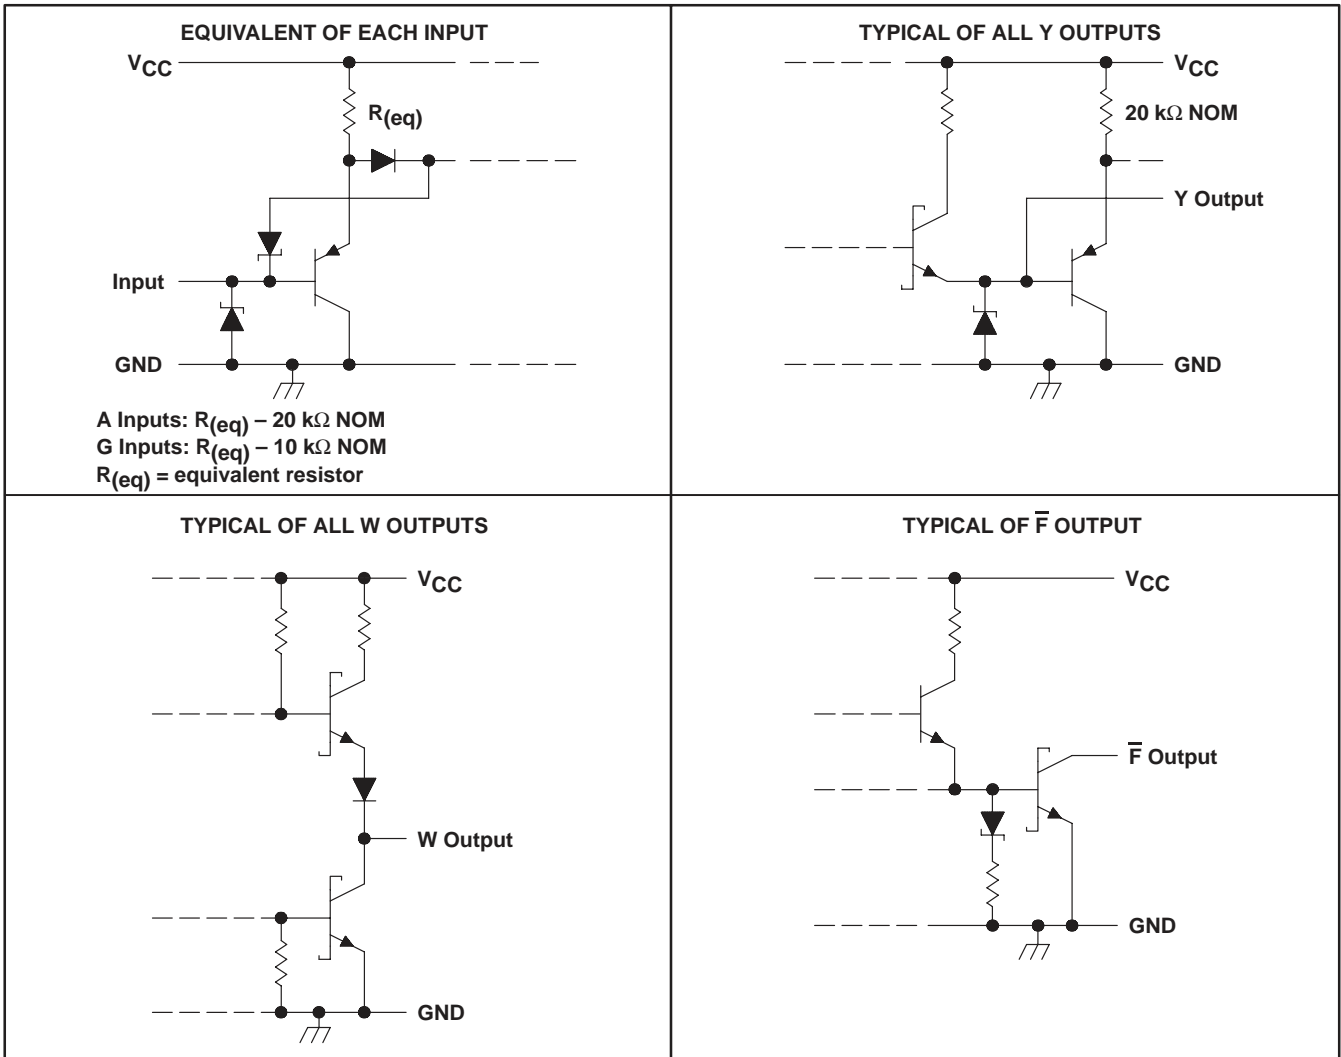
EQUIVALENT OF EACH INPUT

$V_{CC}$

$R_{(eq)}$

Input

GND

A Inputs: $R_{(eq)}$ – 20 k$\Omega$ NOM
G Inputs: $R_{(eq)}$ – 10 k$\Omega$ NOM
$R_{(eq)}$ = equivalent resistor

TYPICAL OF ALL Y OUTPUTS

$V_{CC}$

20 k$\Omega$ NOM

Y Output

GND

TYPICAL OF ALL W OUTPUTS

$V_{CC}$

W Output

GND

TYPICAL OF $\overline{F}$ OUTPUT

$V_{CC}$

$\overline{F}$ Output

GND